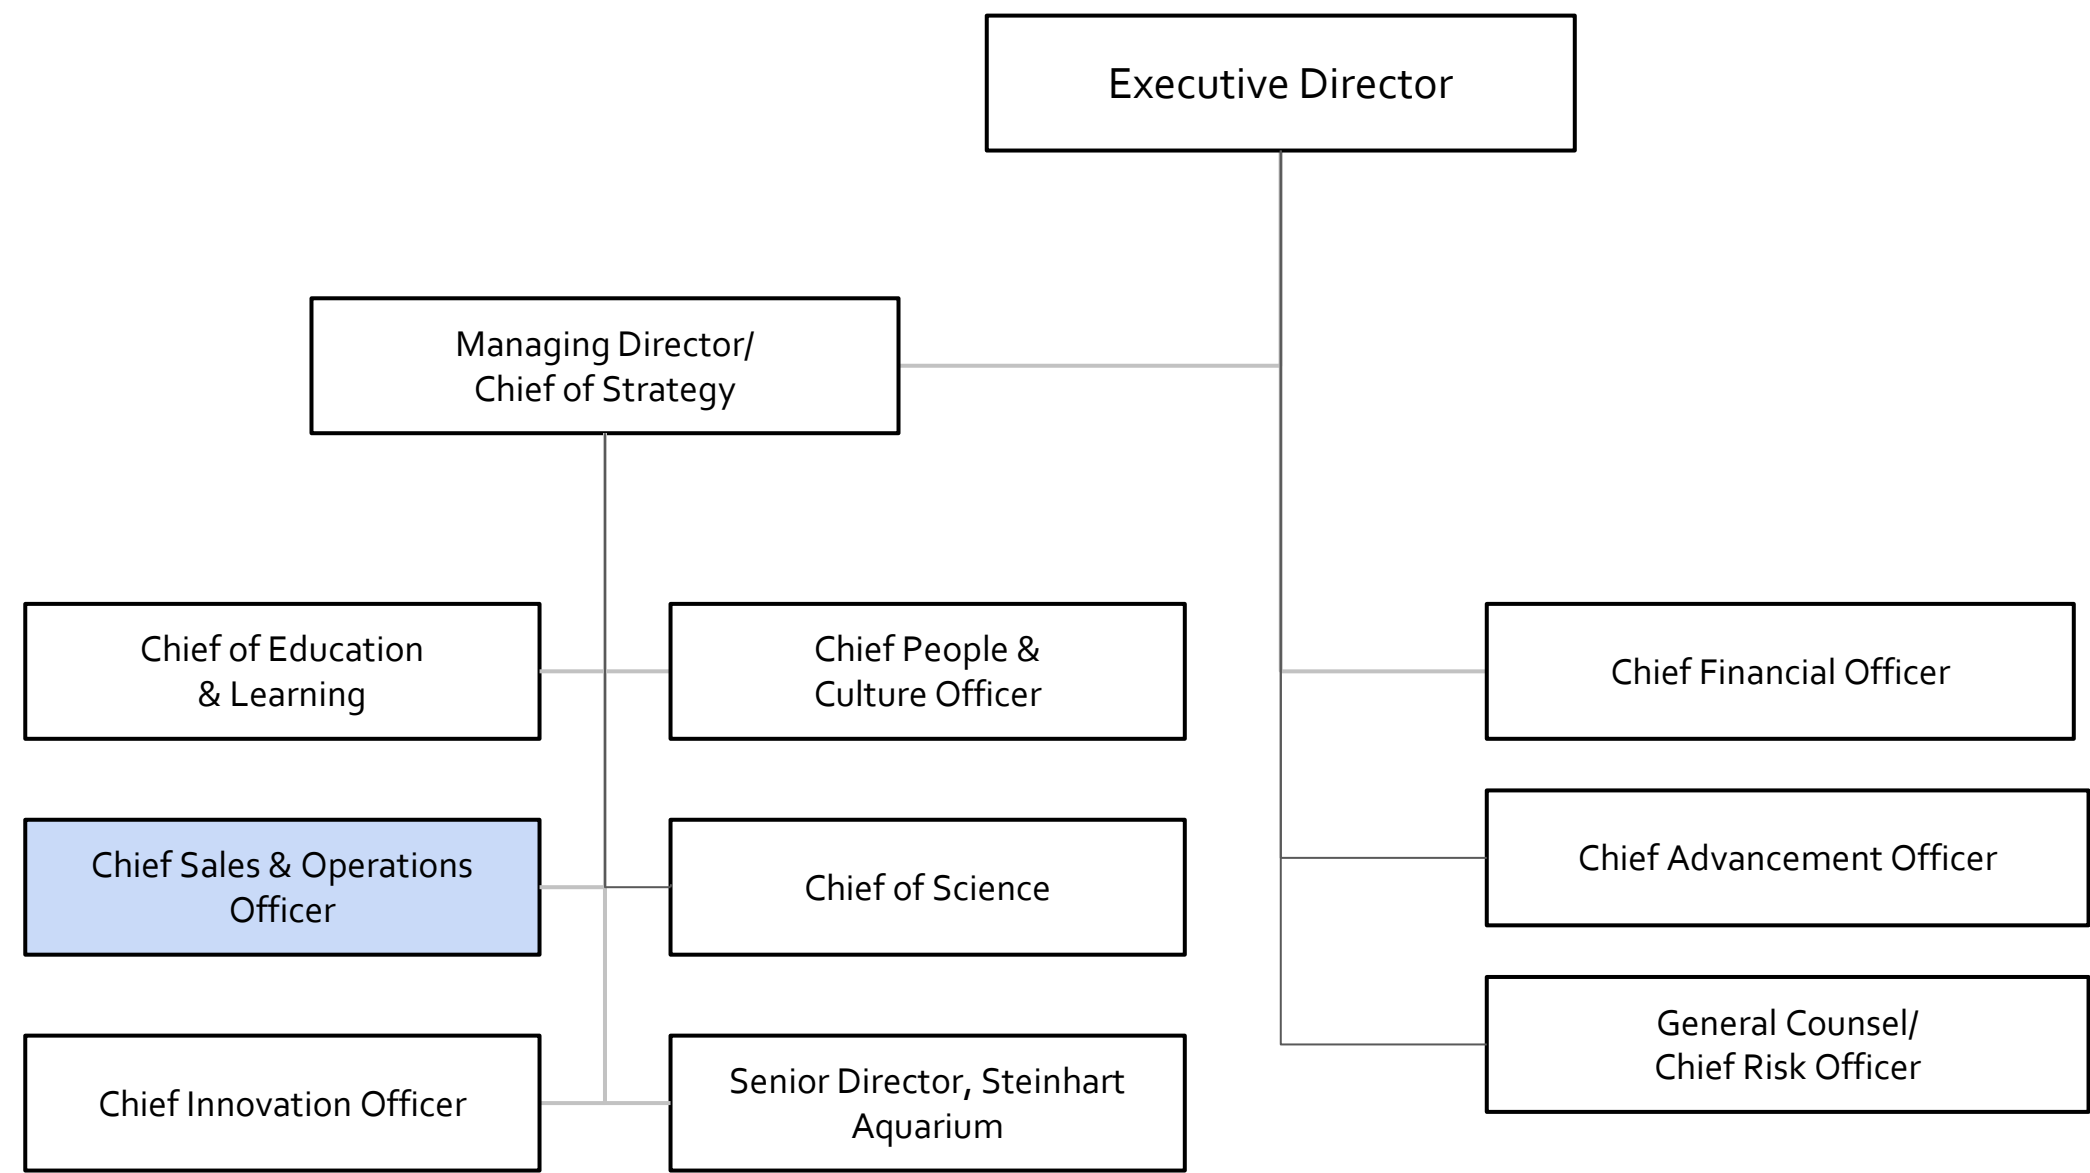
Executive Director

Managing Director/ Chief of Strategy

Chief of Education & Learning

Chief People & Culture Officer

Chief Financial Officer

Chief Sales & Operations Officer

Chief of Science

Chief Advancement Officer

Chief Innovation Officer

Senior Director, Steinhart Aquarium

General Counsel/ Chief Risk Officer